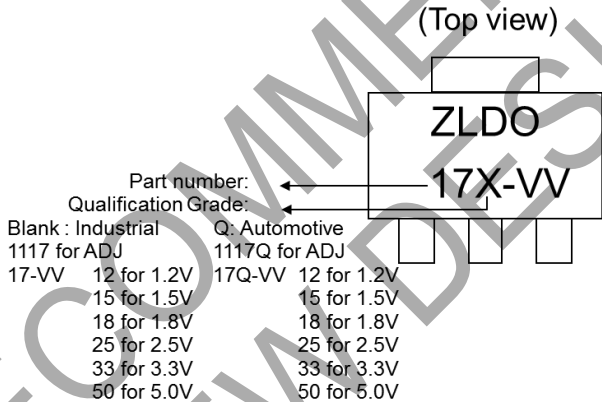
(Top view)

ZLDO
17X-VV

Part number:
Qualification Grade:

Blank : Industrial
1117 for ADJ
17-VV 12 for 1.2V
15 for 1.5V
18 for 1.8V
25 for 2.5V
33 for 3.3V
50 for 5.0V

Q: Automotive
1117Q for ADJ
17Q-VV 12 for 1.2V
15 for 1.5V
18 for 1.8V
25 for 2.5V
33 for 3.3V
50 for 5.0V